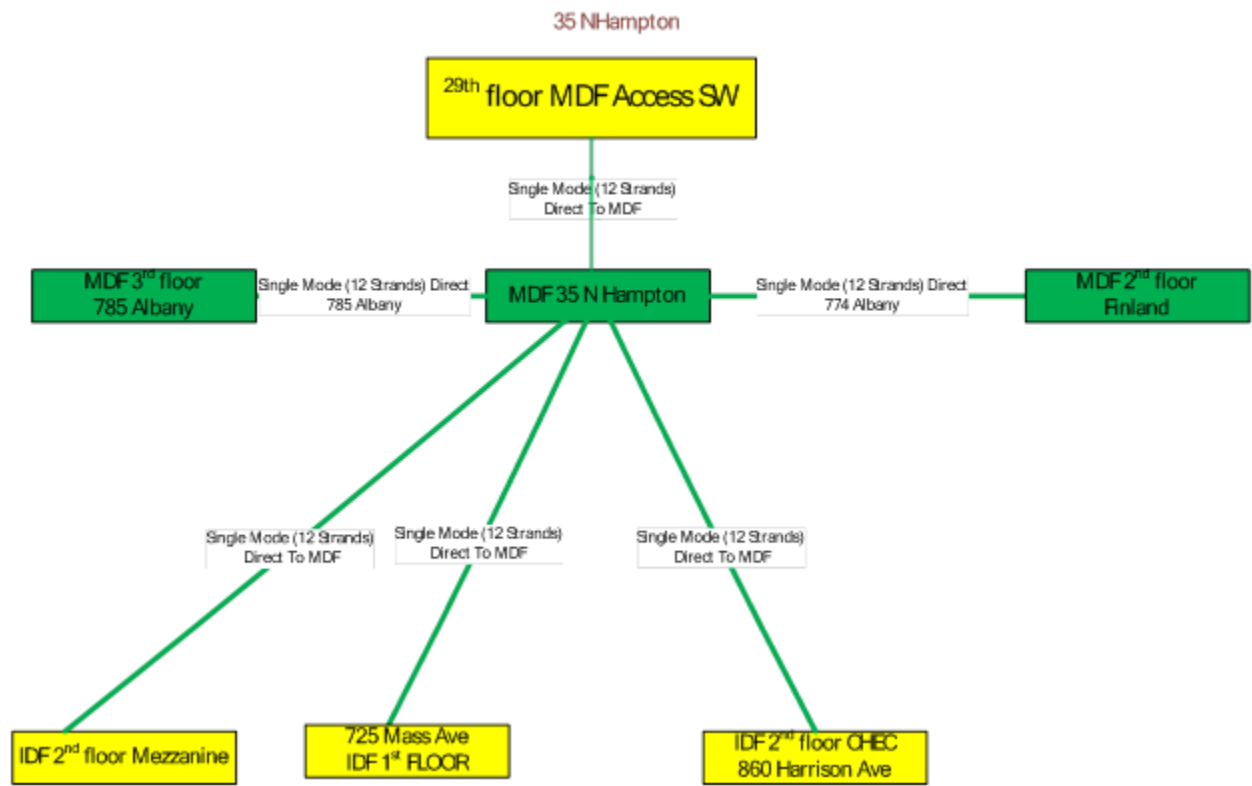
35 NHampton

$^{29th}$ floor MDF Access SW

Single Mode (12 Strands) Direct To MDF

MDF 3$^{rd}$ floor 785 Albany

Single Mode (12 Strands) Direct 785 Albany

MDF 35 N Hampton

Single Mode (12 Strands) Direct 774 Albany

MDF 2$^{nd}$ floor Finland

Single Mode (12 Strands) Direct To MDF

Single Mode (12 Strands) Direct To MDF

Single Mode (12 Strands) Direct To MDF

IDF 2$^{nd}$ floor Mezzanine

725 Mass Ave IDF 1$^{st}$ FLOOR

IDF 2$^{nd}$ floor CHEC 860 Harrison Ave